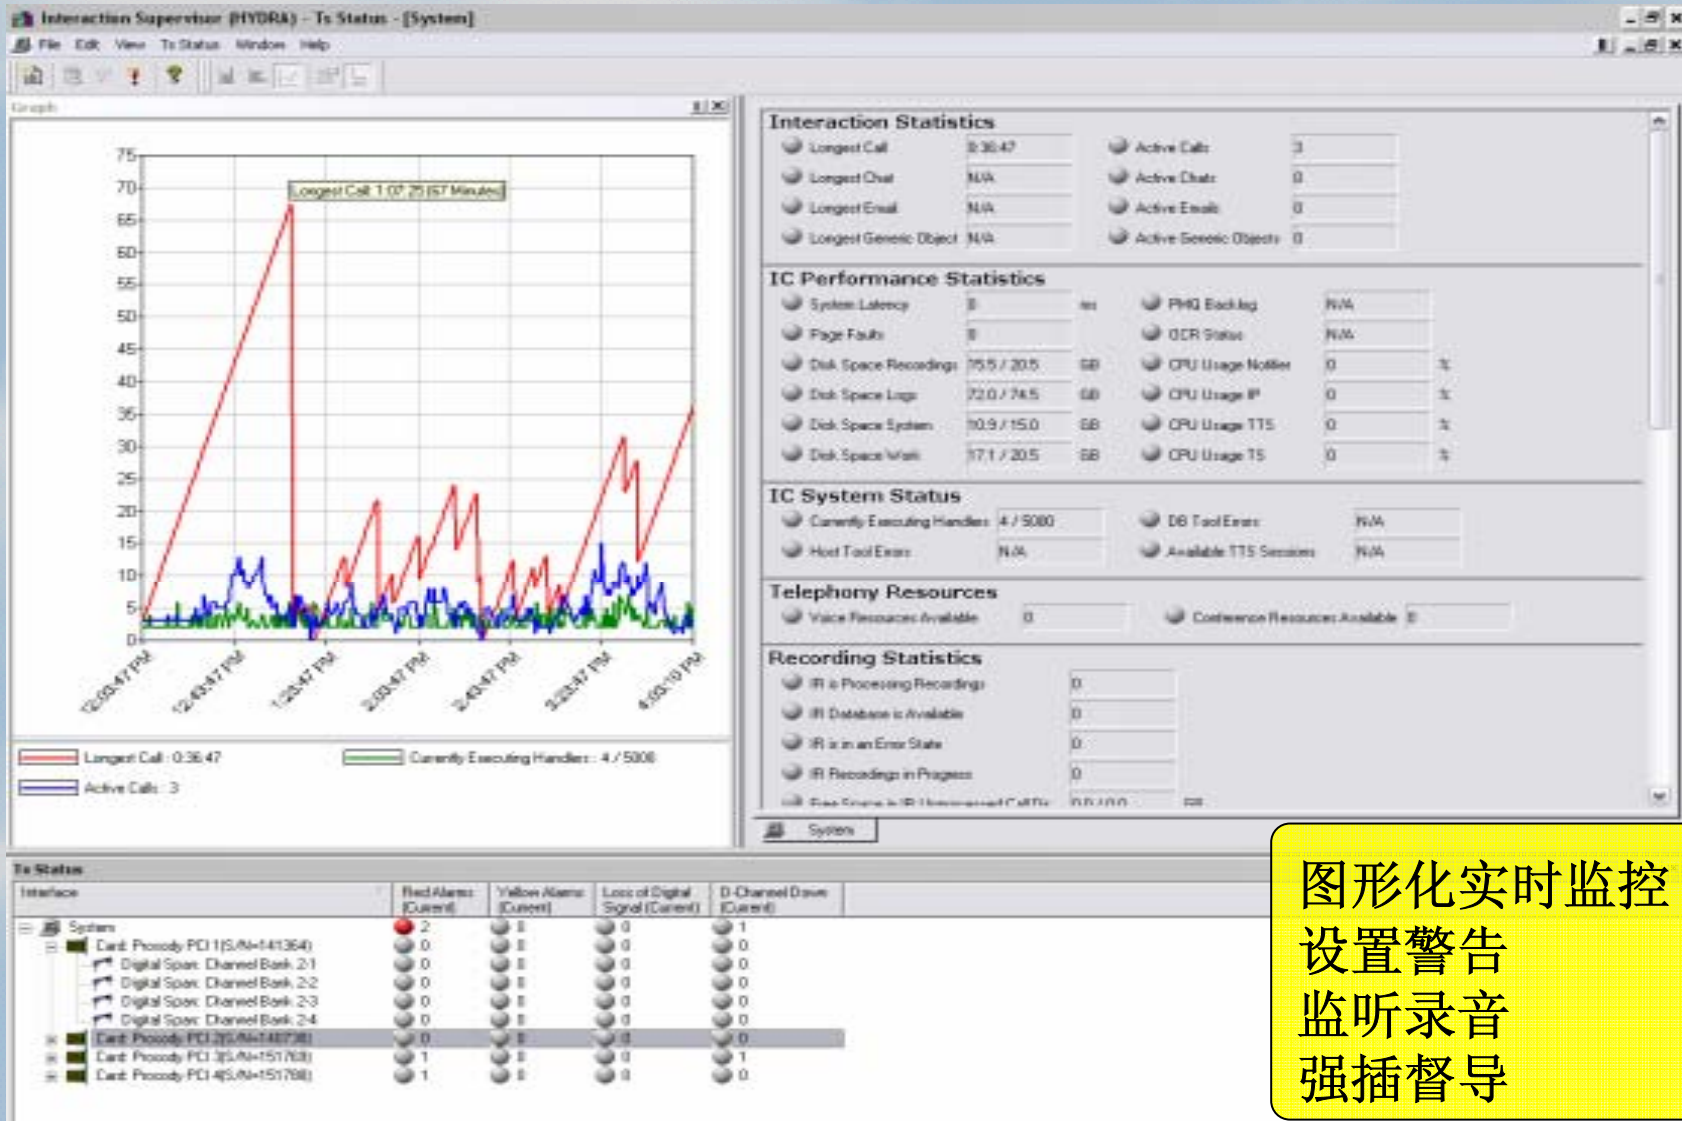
Interaction Supervisor (HYDRA) - Ts Status - [System]

File Edit View Ts Status Window Help

Graph

75
70
65
60
55
50
45
40
35
30
25
20
15
10
5
0

Longest Call 1:07:25 (67 Minutes)

12:03:47 PM
12:43:47 PM
1:23:47 PM
2:03:47 PM
2:43:47 PM
3:23:47 PM
4:05:10 PM

Longest Call : 0:36:47
Currently Executing Handlers : 4 / 5000
Active Calls : 3

Interaction Statistics

| | | | |
|---|---|---|---|
| Longest Call | 0:36:47 | Active Calls | 3 |
| Longest Chat | N/A | Active Chats | 0 |
| Longest Email | N/A | Active Emails | 0 |
| Longest Generic Object | N/A | Active Generic Objects | 0 |

IC Performance Statistics

| | | | | | |
|---|---|---|---|---|---|
| System Latency | 0 | ms | PMQ Backlog | N/A | |
| Page Faults | 0 | | OCR Status | N/A | |
| Disk Space Recordings | 75.5 / 20.5 | GB | CPU Usage Notifier | 0 | % |
| Disk Space Logs | 72.0 / 74.5 | GB | CPU Usage IP | 0 | % |
| Disk Space System | 10.9 / 15.0 | GB | CPU Usage TTS | 0 | % |
| Disk Space Work | 17.1 / 20.5 | GB | CPU Usage TS | 0 | % |

IC System Status

| | | | |
|---|---|---|---|
| Currently Executing Handlers | 4 / 5000 | DB Tool Errors | N/A |
| Host Tool Errors | N/A | Available TTS Sessions | N/A |

Telephony Resources

Voice Resources Available 0 Conference Resources Available 0

Recording Statistics

| | |
|---|---|
| IR is Processing Recordings | 0 |
| IR Database is Available | 0 |
| IR is in an Error State | 0 |
| IR Recordings in Progress | 0 |

System

Ts Status

| Interface | Red Alarms (Current) | Yellow Alarms (Current) | Loss of Digital Signal (Current) | D-Channel Down (Current) |
|---|---|---|---|---|
| System | 2 | 0 | 0 | 1 |
| Card: Prosody PCI 1(S/N=141364) | 0 | 0 | 0 | 0 |
| Digital Span: Channel Bank 2-1 | 0 | 0 | 0 | 0 |
| Digital Span: Channel Bank 2-2 | 0 | 0 | 0 | 0 |
| Digital Span: Channel Bank 2-3 | 0 | 0 | 0 | 0 |
| Digital Span: Channel Bank 2-4 | 0 | 0 | 0 | 0 |
| Card: Prosody PCI 2(S/N=148738) | 0 | 0 | 0 | 0 |
| Card: Prosody PCI 3(S/N=151768) | 1 | 0 | 0 | 1 |
| Card: Prosody PCI 4(S/N=151788) | 1 | 0 | 0 | 0 |

图形化实时监控
设置警告
监听录音
强插督导